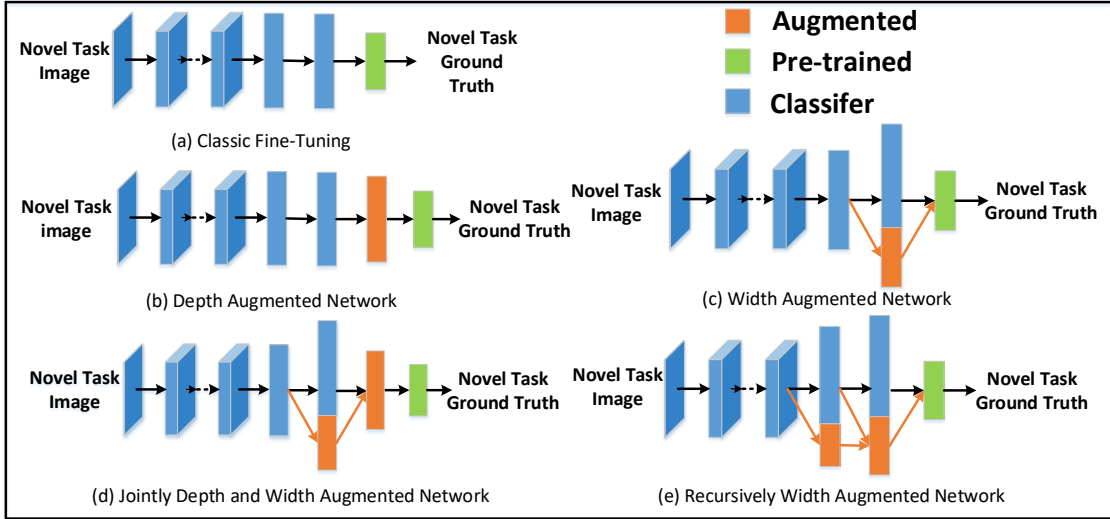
Augmented
Pre-trained
Classifer

Novel Task Image
Novel Task Ground Truth
(a) Classic Fine-Tuning

Novel Task image
Novel Task Ground Truth
(b) Depth Augmented Network

Novel Task Image
Novel Task Ground Truth
(c) Width Augmented Network

Novel Task Image
Novel Task Ground Truth
(d) Jointly Depth and Width Augmented Network

Novel Task Image
Novel Task Ground Truth
(e) Recursively Width Augmented Network